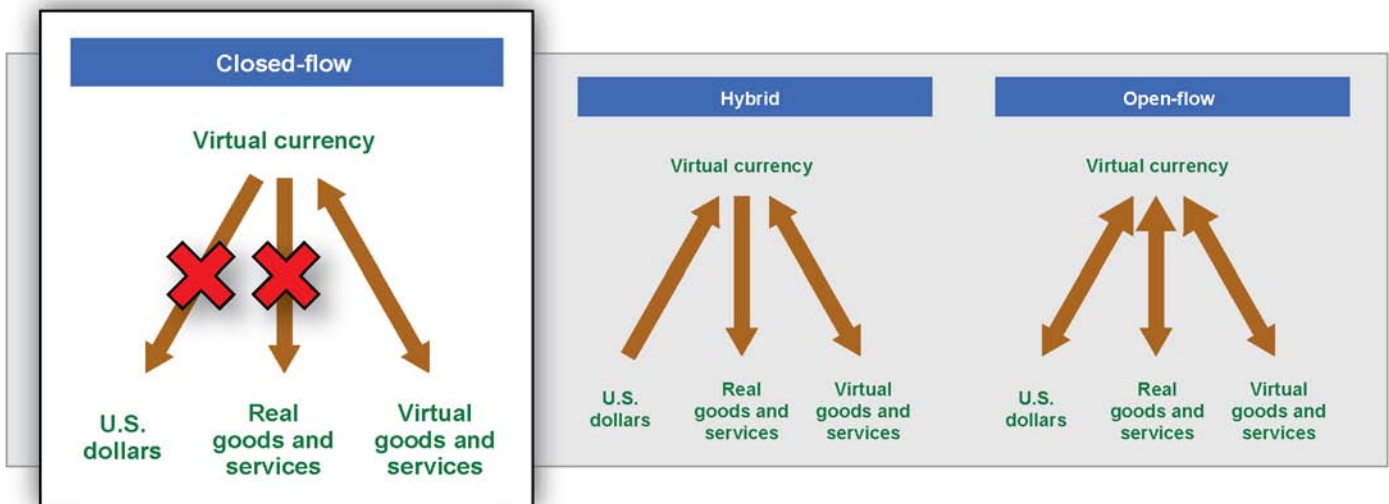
Closed-flow

Virtual currency

U.S. dollars

Real goods and services

Virtual goods and services

Hybrid

Virtual currency

U.S. dollars

Real goods and services

Virtual goods and services

Open-flow

Virtual currency

U.S. dollars

Real goods and services

Virtual goods and services